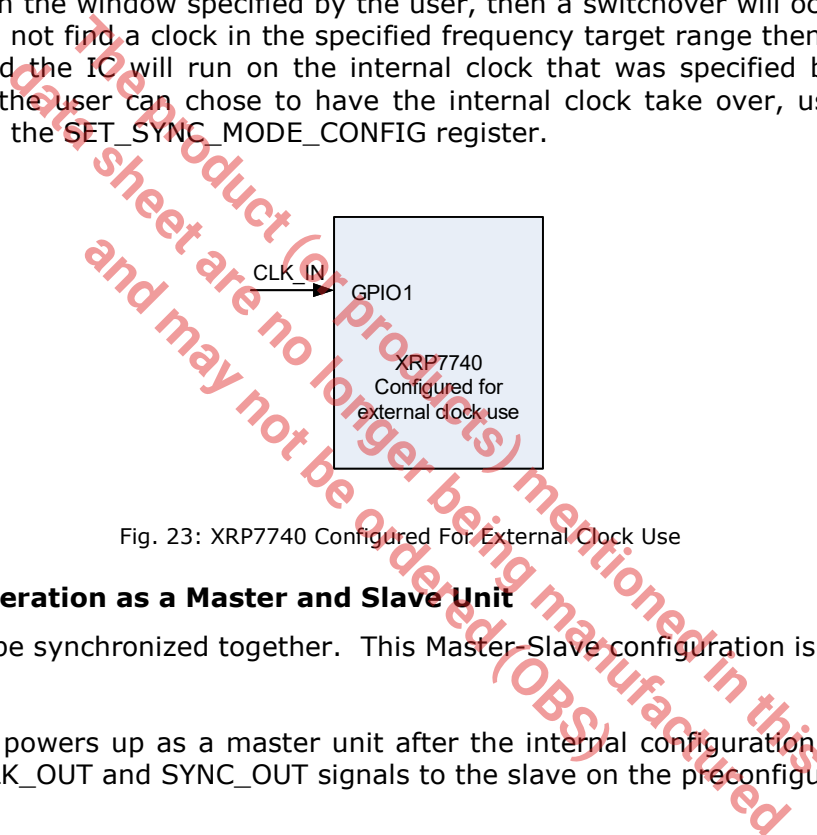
n the window specified by the user, then a switchover will oc not find a clock in the specified frequency target range then d the IC will run on the internal clock that was specified b the user can chose to have the internal clock take over, us the SET_SYNC_MODE_CONFIG register.

CLK_IN

GPIO1

XRP7740
Configured for
external clock use

Fig. 23: XRP7740 Configured For External Clock Use

eration as a Master and Slave Unit

be synchronized together. This Master-Slave configuration is

powers up as a master unit after the internal configuration K_OUT and SYNC_OUT signals to the slave on the preconfigu

The product (or products) mentioned in this data sheet are no longer being manufactured and may not be ordered (OBS)